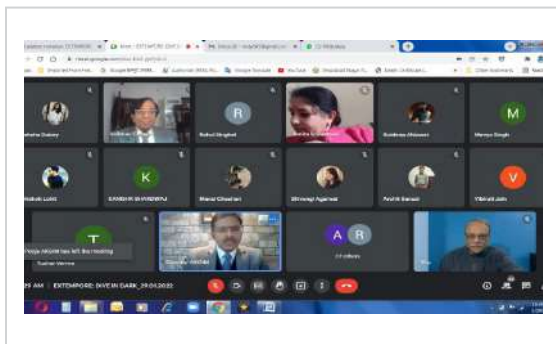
R

M

K

V

T

A R

Rahul Singhal

Manya Singh

SANSKRITI SHARMA

Bharat Chauhan

Shivangi Agarwal

Pratik Bansal

Vibhuti Jain

Pooja Jalgotri has left the meeting

Suman Verma

12 others

25 AM | EXTEMPORE: DIVE IN DARK_29.04.2022